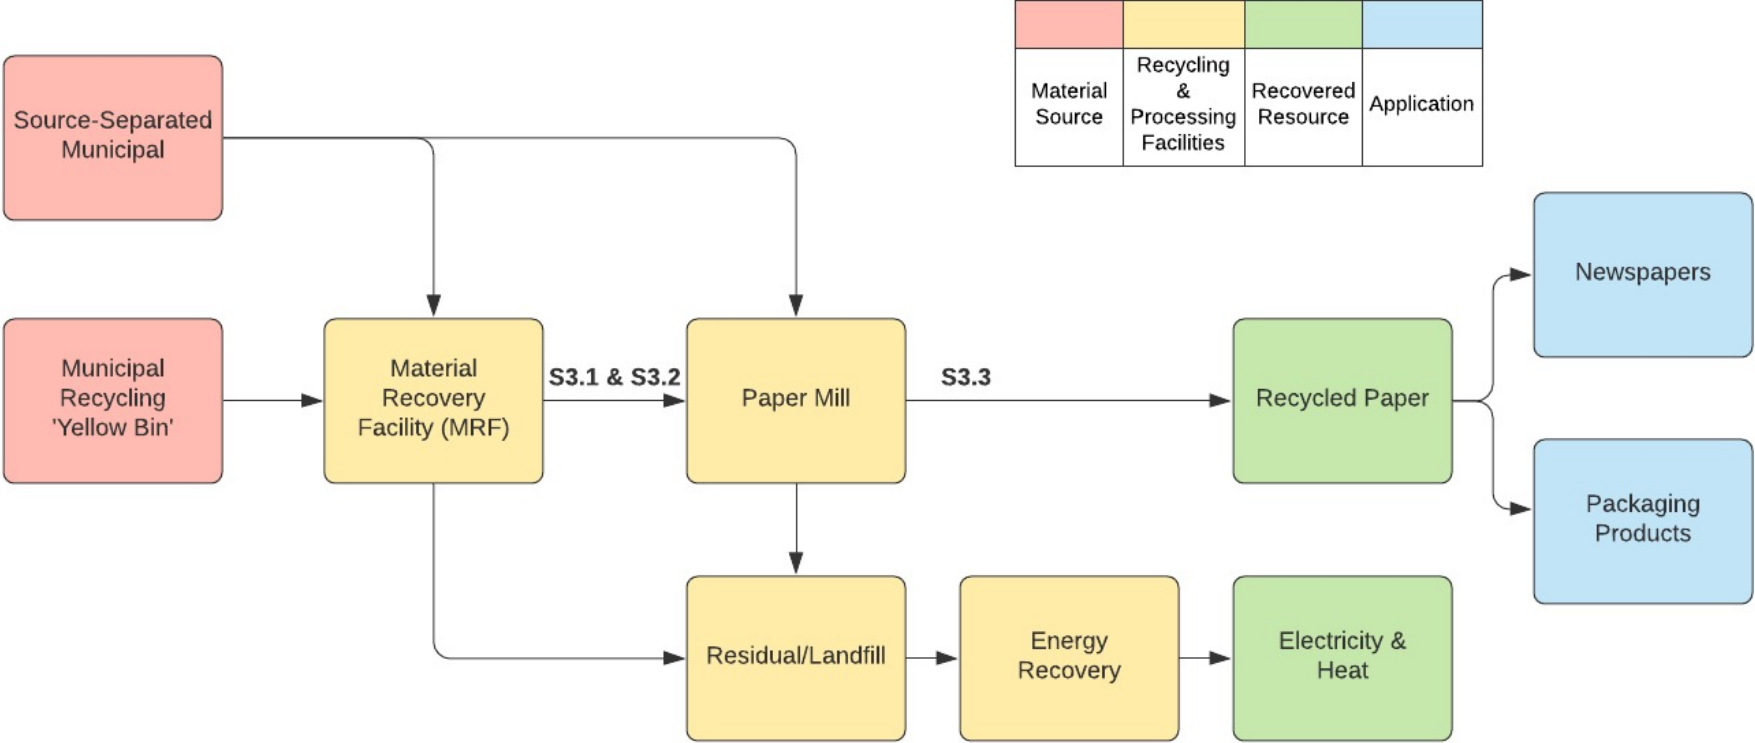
| | | | |
|---|---|---|---|
| Material Source | Recycling & Processing Facilities | Recovered Resource | Application |

Source-Separated Municipal

Municipal Recycling 'Yellow Bin'

Material Recovery Facility (MRF)

S3.1 & S3.2

Paper Mill

S3.3

Recycled Paper

Newspapers

Packaging Products

Residual/Landfill

Energy Recovery

Electricity & Heat